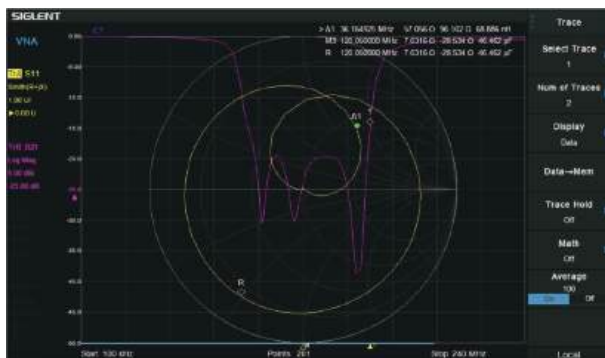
SIGLENT

VNA

Tr1 S11
Smith(R+jX)
1.00 U/
▶0.00 U

Tr2 S21
Log Mag
5.00 dB/
-25.00 dB

C1

>A1 96.164925 MHz 57.056 Ω 96.302 Ω 68.886 nH
M3 120.050000 MHz 7.6316 Ω -28.534 Ω 46.462 pF
R 120.050000 MHz 7.6316 Ω -28.534 Ω 46.462 pF

0.00
-5.00
-10.0
-15.0
-20.0
-25.0
-30.0
-35.0
-40.0
-45.0
-50.0

A1
R

Start 100 kHz
Points 201
Stop 240 MHz

Trace

Select Trace
1

Num of Traces
2

Display
Data

Data→Mem

Trace Hold
Off

Math
Off

Average
100
On Off

Local